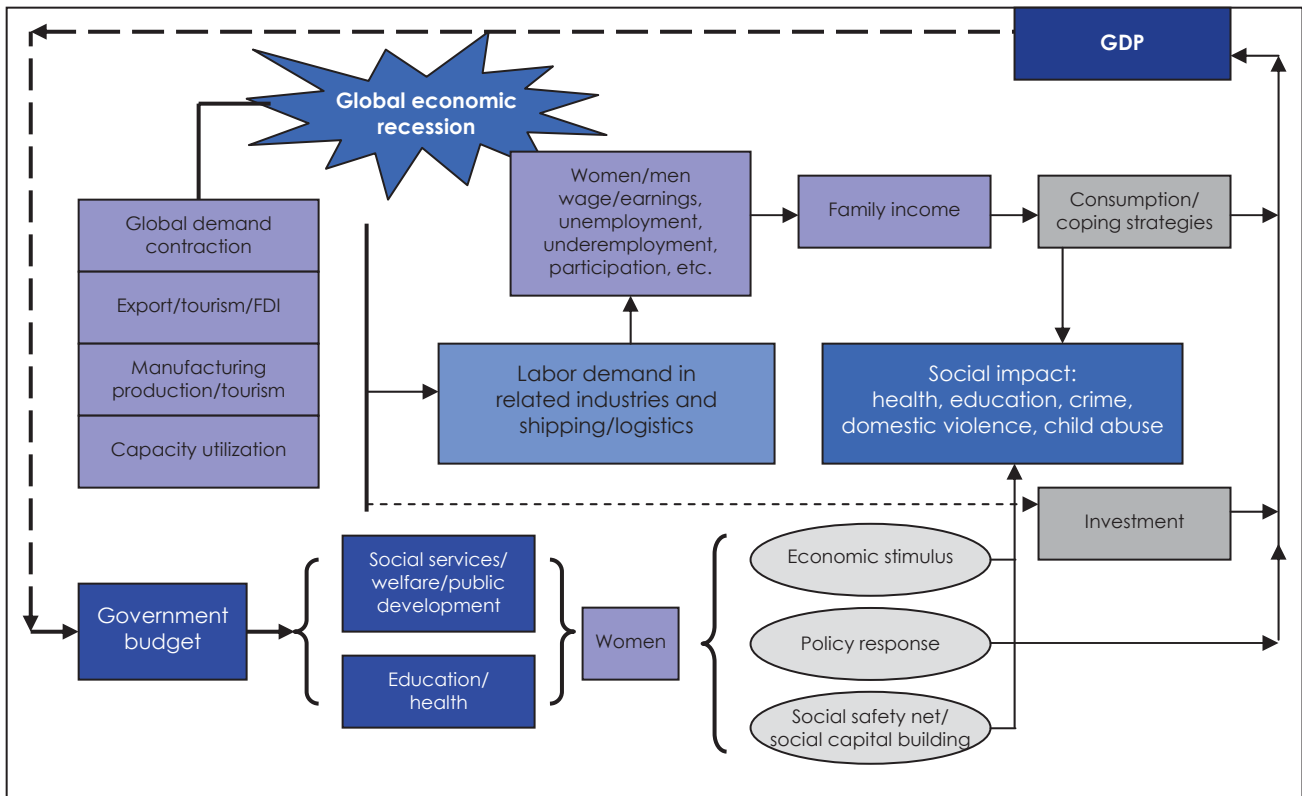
GDP

Global economic recession

Global demand contraction

Export/tourism/FDI

Manufacturing production/tourism

Capacity utilization

Women/men wage/earnings, unemployment, underemployment, participation, etc.

Family income

Consumption/ coping strategies

Labor demand in related industries and shipping/logistics

Social impact: health, education, crime, domestic violence, child abuse

Investment

Government budget

Social services/ welfare/public development

Education/ health

Women

Economic stimulus

Policy response

Social safety net/ social capital building